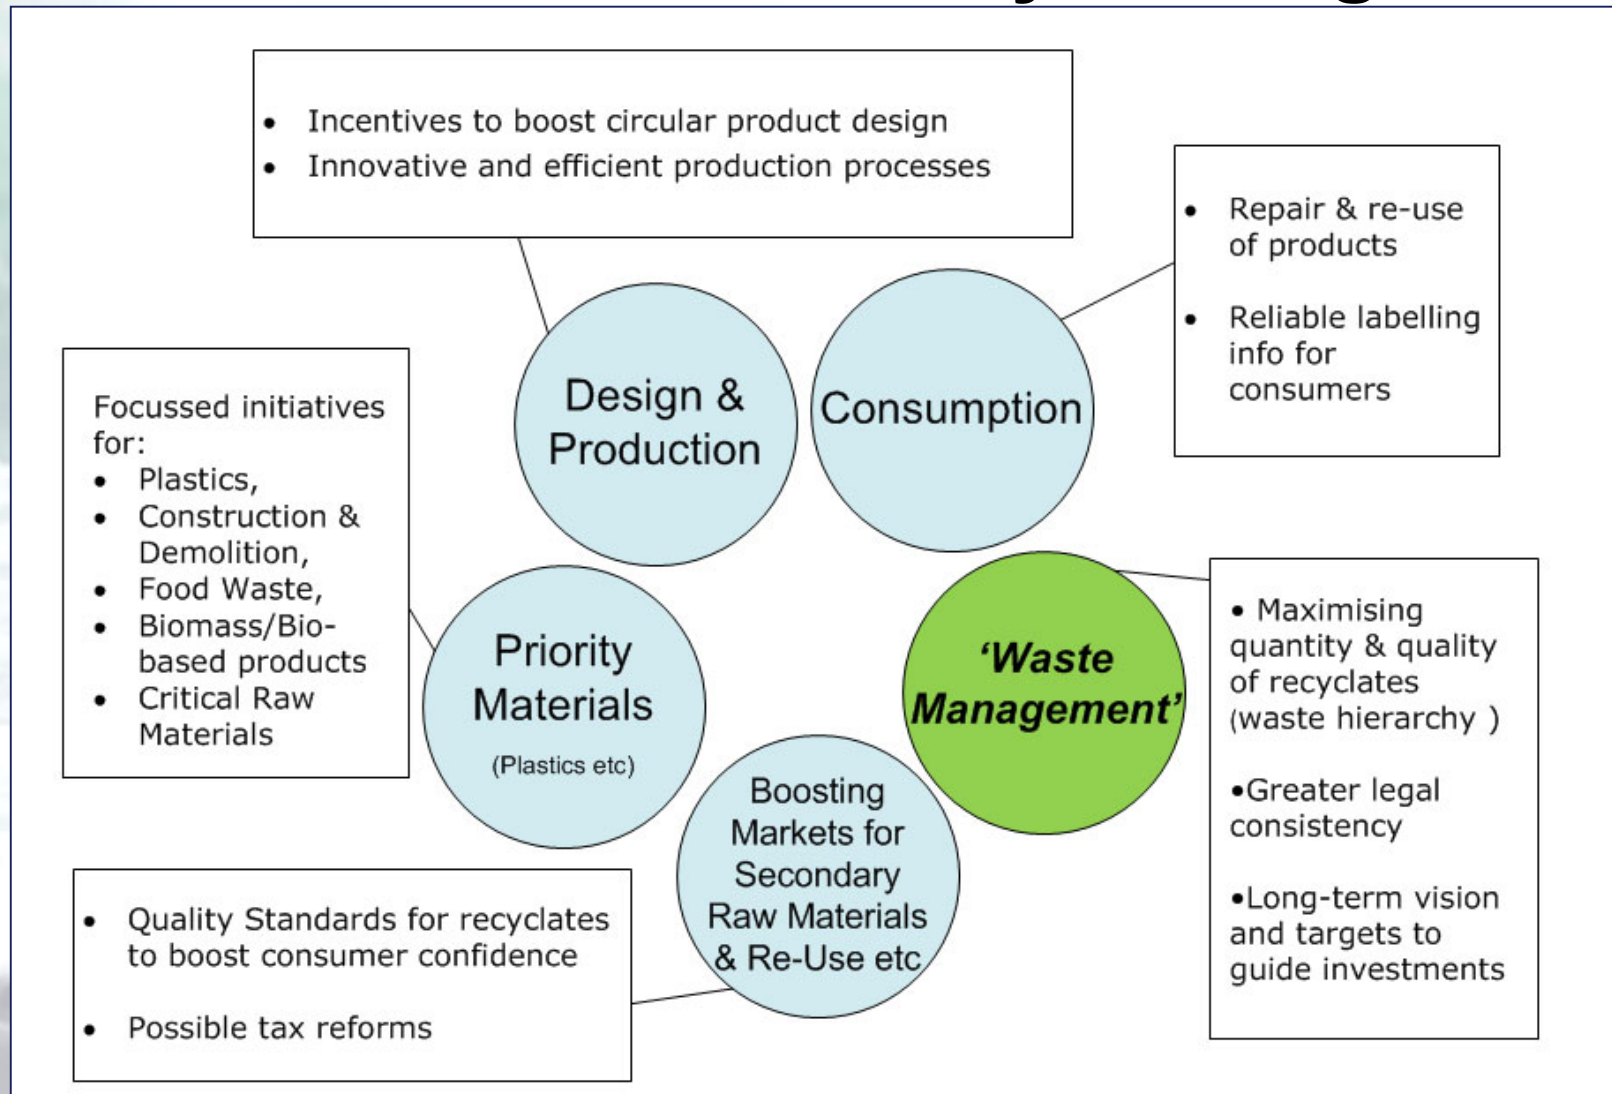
- Incentives to boost circular product design
- Innovative and efficient production processes

Design & Production

Consumption

- Repair & re-use of products
- Reliable labelling info for consumers

Focussed initiatives for:
- Plastics,
- Construction & Demolition,
- Food Waste,
- Biomass/Bio-based products
- Critical Raw Materials

Priority Materials
(Plastics etc)

'Waste Management'

• Maximising quantity & quality of recyclates (waste hierarchy )

•Greater legal consistency

•Long-term vision and targets to guide investments

Boosting Markets for Secondary Raw Materials & Re-Use etc

- Quality Standards for recyclates to boost consumer confidence
- Possible tax reforms